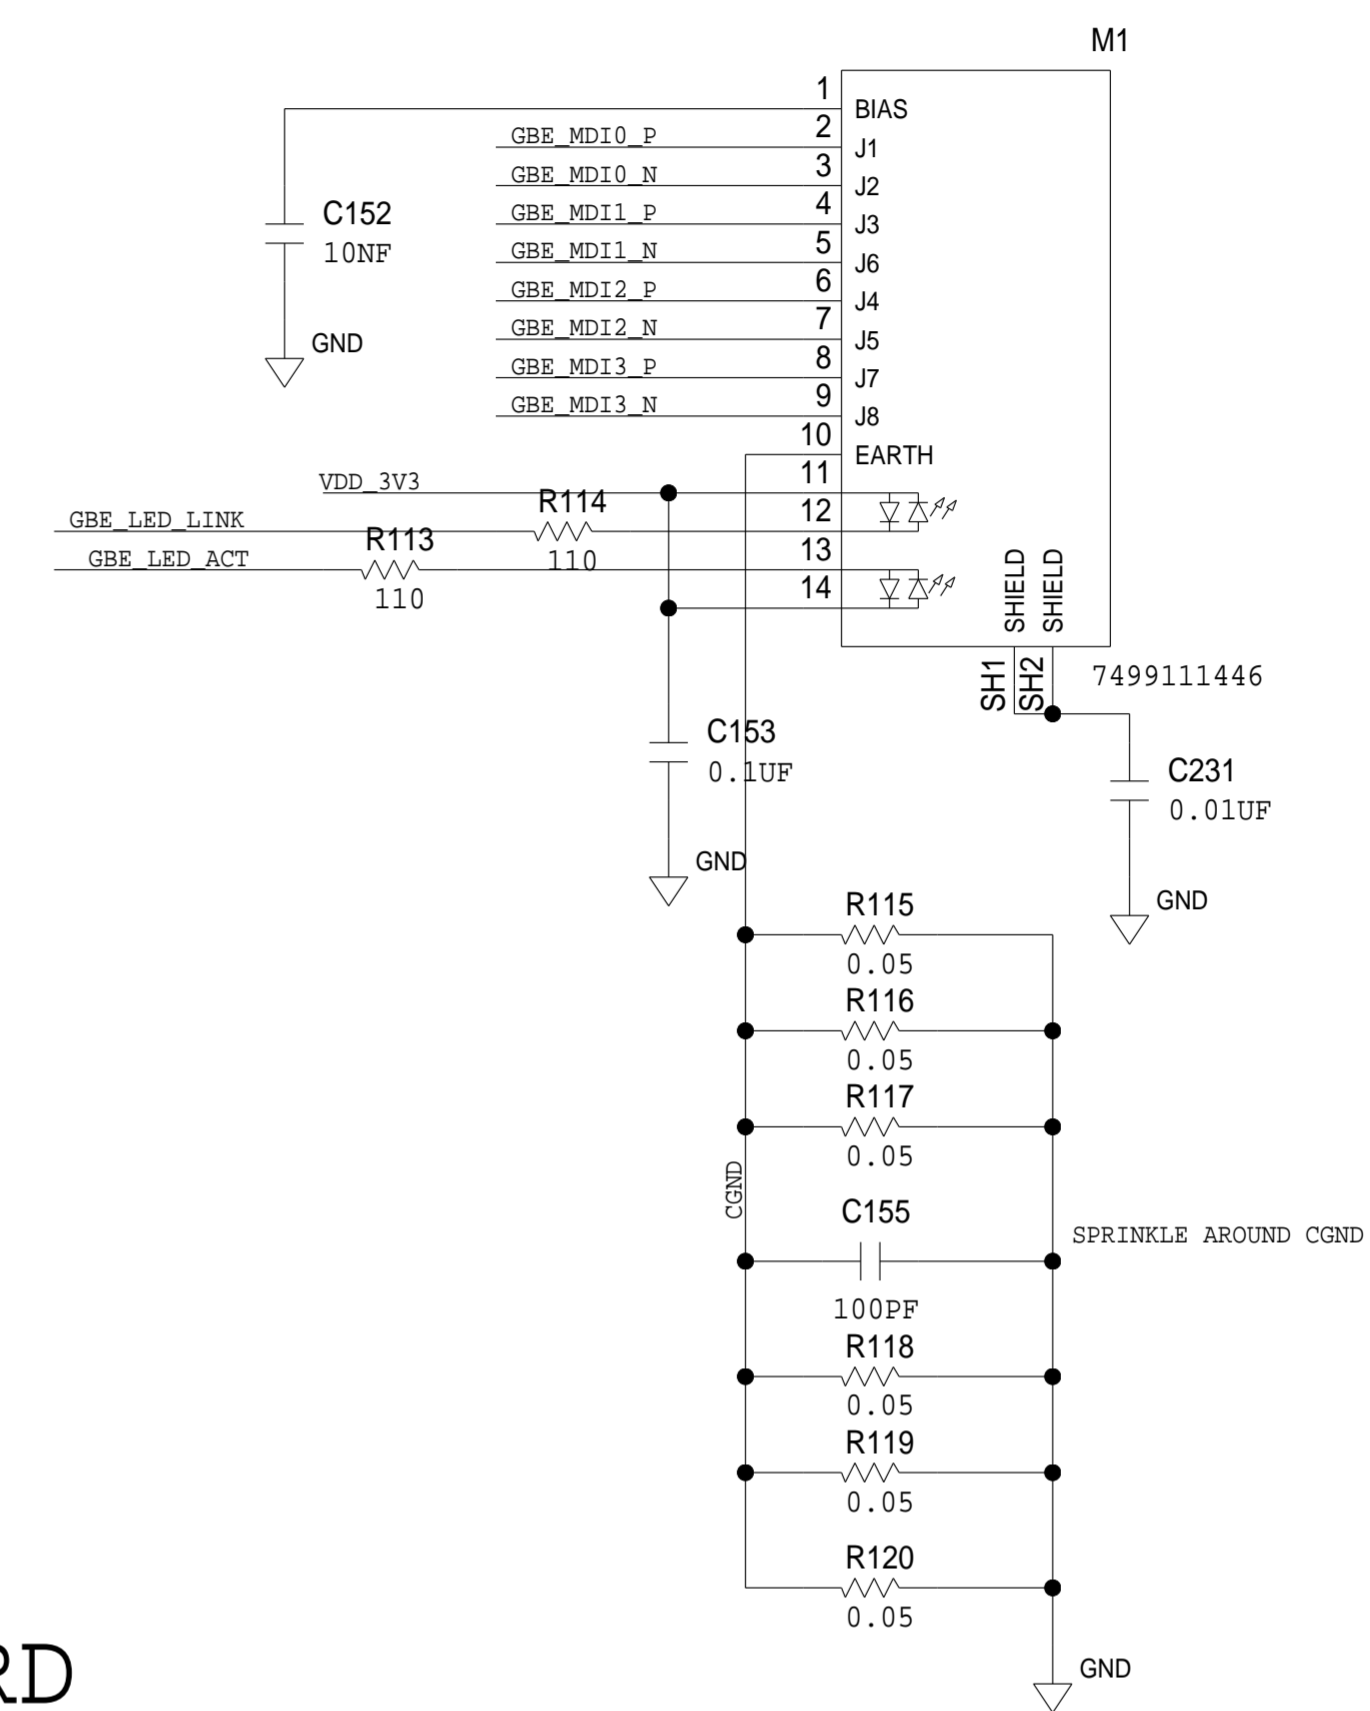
M1

1 BIAS
2 J1
3 J2
4 J3
5 J6
6 J4
7 J5
8 J7
9 J8
10 EARTH
11
12
13
14

GBE_MDI0_P
GBE_MDI0_N
GBE_MDI1_P
GBE_MDI1_N
GBE_MDI2_P
GBE_MDI2_N
GBE_MDI3_P
GBE_MDI3_N

C152
10NF
GND

VDD_3V3
GBE_LED_LINK
GBE_LED_ACT
R114
110
R113
110

SHIELD SHIELD
SH1 SH2
7499111446

C153
0.1UF
GND

C231
0.01UF
GND

R115
0.05
R116
0.05
R117
0.05
CGND
C155
100PF
SPRINKLE AROUND CGND
R118
0.05
R119
0.05
R120
0.05
GND

RD